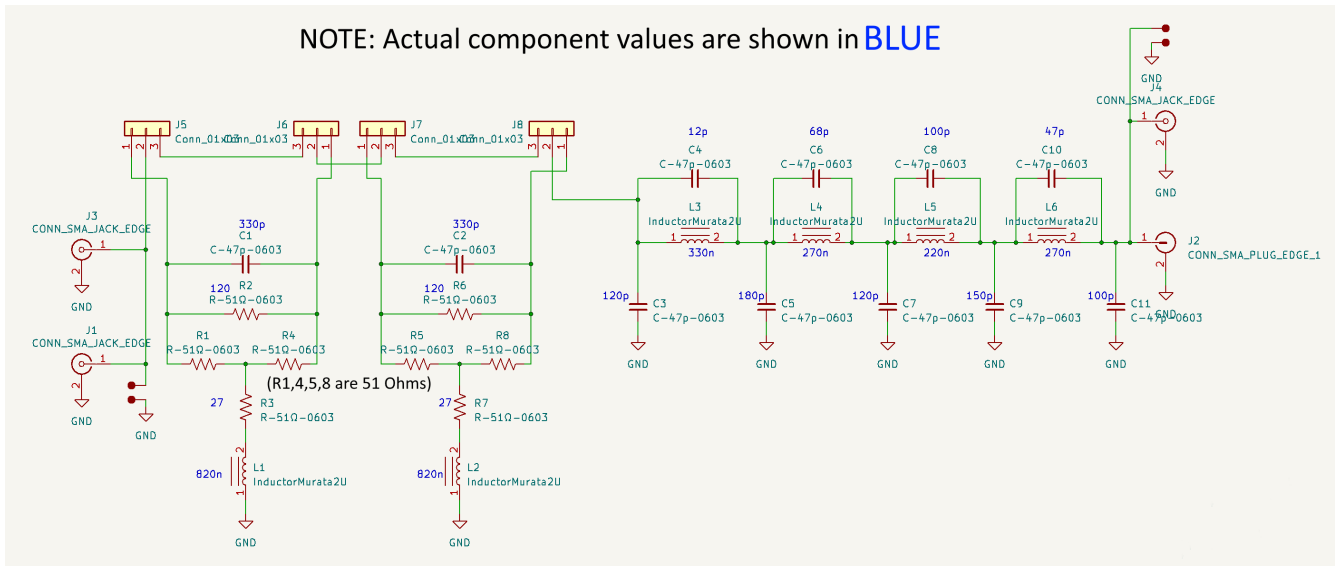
NOTE: Actual component values are shown in BLUE

J5 Conn_01x03 1 2 3
J6 Conn_01x03 3 2 1
J7 Conn_01x03 1 2 3
J8 Conn_01x03 1 2 3

J3 CONN_SMA_JACK_EDGE 1 2 GND
J1 CONN_SMA_JACK_EDGE 1 2 GND
GND

330p C1 C-47p-0603
120 R2 R-51Ω-0603
R1 R-51Ω-0603
R4 R-51Ω-0603
27 R3 R-51Ω-0603
820n L1 InductorMurata2U 2 1
GND

(R1,4,5,8 are 51 Ohms)

330p C2 C-47p-0603
120 R6 R-51Ω-0603
R5 R-51Ω-0603
R8 R-51Ω-0603
27 R7 R-51Ω-0603
820n L2 InductorMurata2U 2 1
GND

12p C4 C-47p-0603
L3 InductorMurata2U 1 2 330n
68p C6 C-47p-0603
L4 InductorMurata2U 1 2 270n
100p C8 C-47p-0603
L5 InductorMurata2U 1 2 220n
47p C10 C-47p-0603
L6 InductorMurata2U 1 2 270n

120p C3 C-47p-0603 GND
180p C5 C-47p-0603 GND
120p C7 C-47p-0603 GND
150p C9 C-47p-0603 GND
100p C11 C-47p-0603 GND

GND
J4 CONN_SMA_JACK_EDGE 1 2 GND
1 J2 CONN_SMA_PLUG_EDGE_1 2 GND